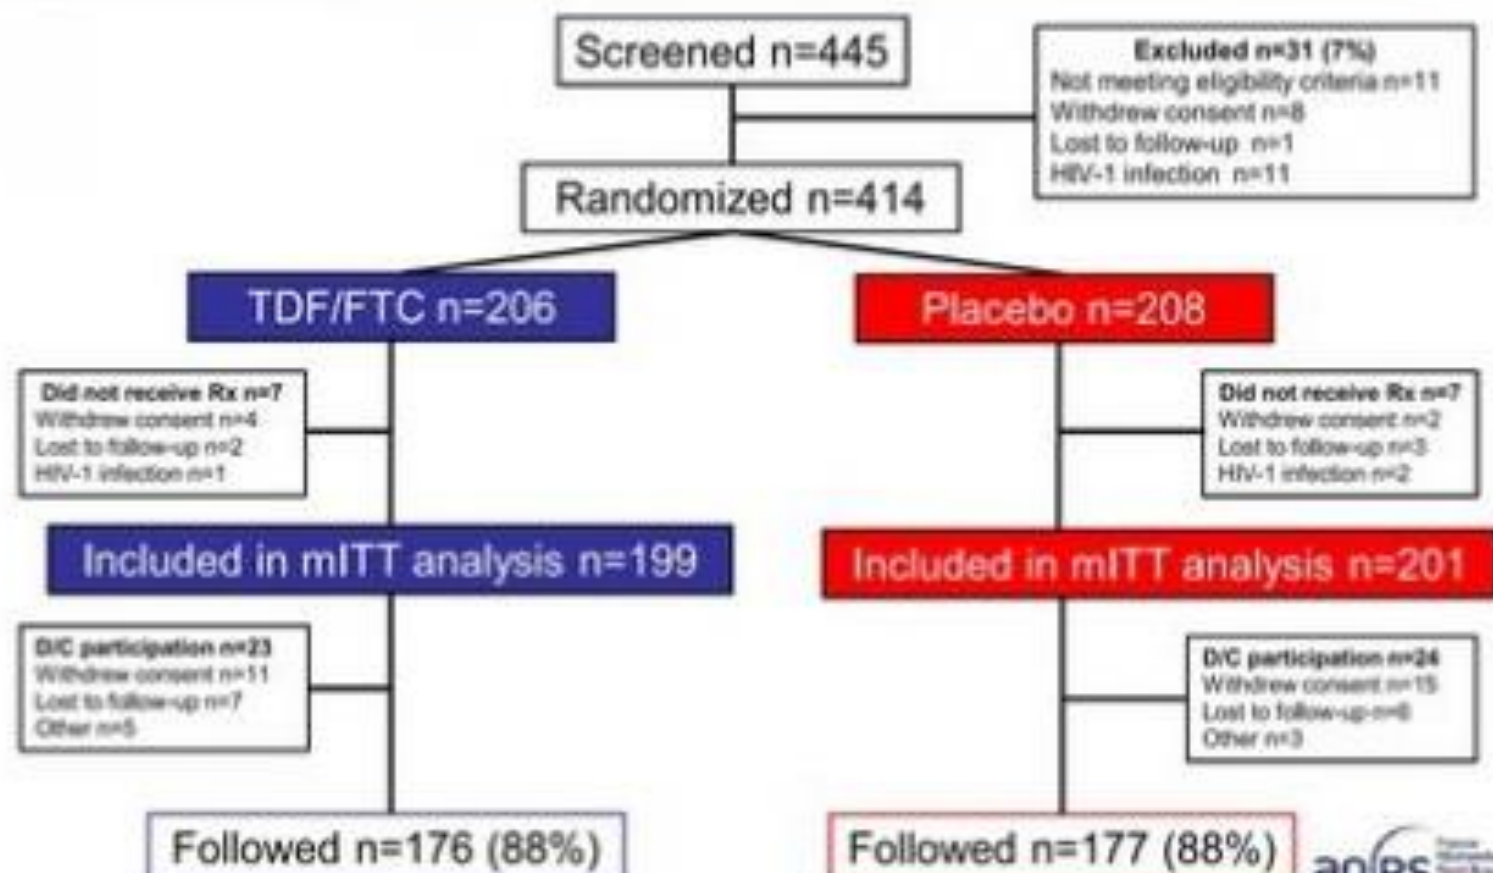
Screened n=445

Excluded n=31 (7%)
Not meeting eligibility criteria n=11
Withdrew consent n=8
Lost to follow-up n=1
HIV-1 infection n=11

Randomized n=414

TDF/FTC n=206

Placebo n=208

Did not receive Rx n=7
Withdrew consent n=4
Lost to follow-up n=2
HIV-1 infection n=1

Did not receive Rx n=7
Withdrew consent n=2
Lost to follow-up n=3
HIV-1 infection n=2

Included in mITT analysis n=199

Included in mITT analysis n=201

D/C participation n=23
Withdrew consent n=11
Lost to follow-up n=7
Other n=5

D/C participation n=24
Withdrew consent n=15
Lost to follow-up n=6
Other n=3

Followed n=176 (88%)

Followed n=177 (88%)

anrs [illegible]